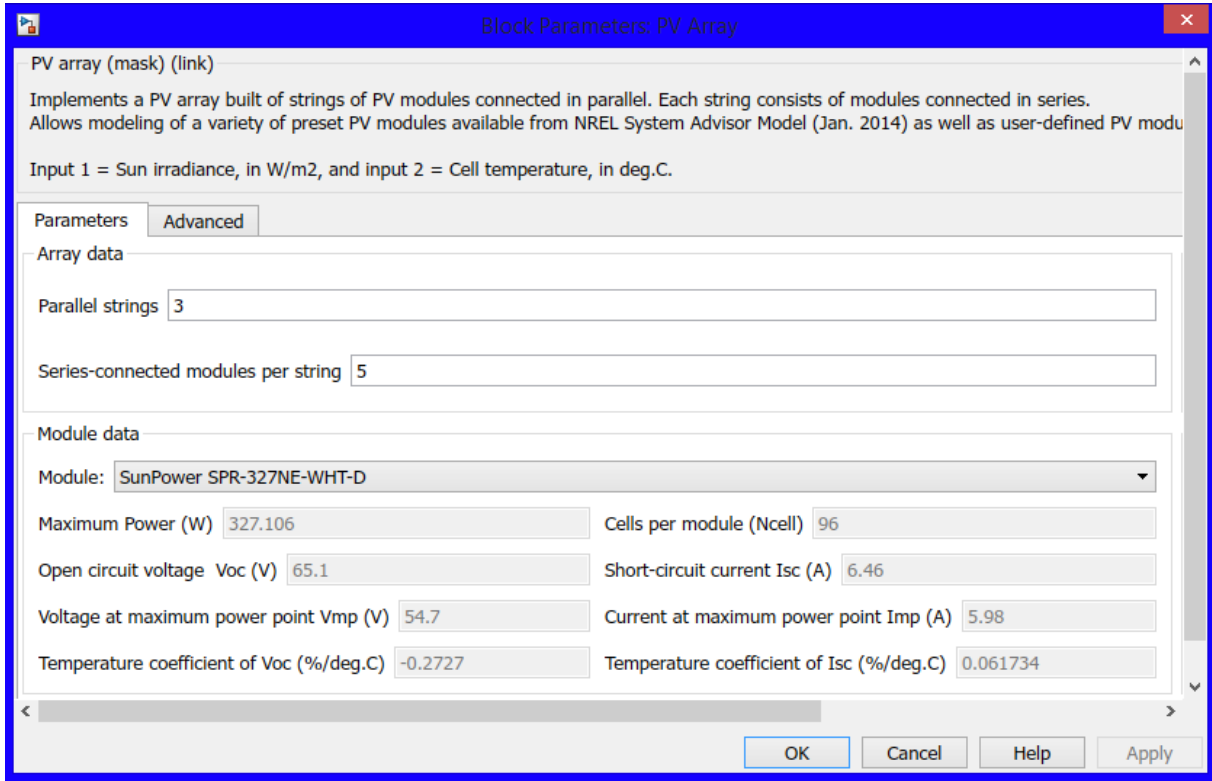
Block Parameters: PV Array

PV array (mask) (link)

Implements a PV array built of strings of PV modules connected in parallel. Each string consists of modules connected in series.
Allows modeling of a variety of preset PV modules available from NREL System Advisor Model (Jan. 2014) as well as user-defined PV modu

Input 1 = Sun irradiance, in W/m2, and input 2 = Cell temperature, in deg.C.

Parameters | Advanced

Array data

Parallel strings 3

Series-connected modules per string 5

Module data

Module: SunPower SPR-327NE-WHT-D

Maximum Power (W) 327.106

Cells per module (Ncell) 96

Open circuit voltage Voc (V) 65.1

Short-circuit current Isc (A) 6.46

Voltage at maximum power point Vmp (V) 54.7

Current at maximum power point Imp (A) 5.98

Temperature coefficient of Voc (%/deg.C) -0.2727

Temperature coefficient of Isc (%/deg.C) 0.061734

OK Cancel Help Apply